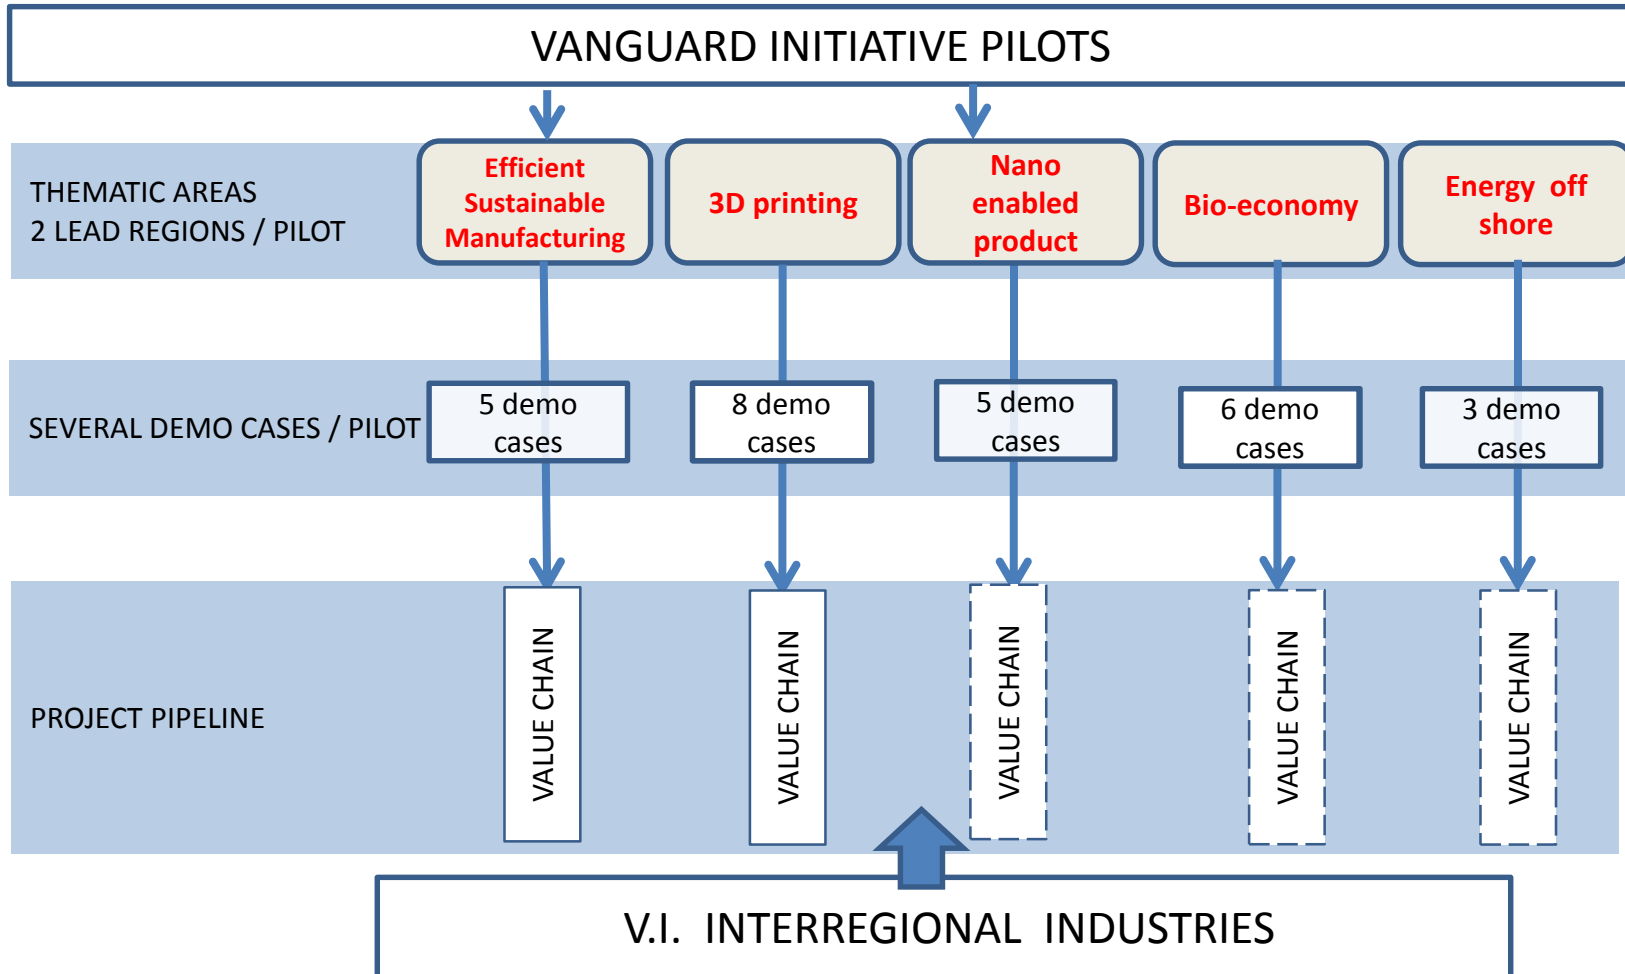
VANGUARD INITIATIVE PILOTS

THEMATIC AREAS
2 LEAD REGIONS / PILOT

Efficient Sustainable Manufacturing

3D printing

Nano enabled product

Bio-economy

Energy off shore

SEVERAL DEMO CASES / PILOT

5 demo cases

8 demo cases

5 demo cases

6 demo cases

3 demo cases

PROJECT PIPELINE

VALUE CHAIN

VALUE CHAIN

VALUE CHAIN

VALUE CHAIN

VALUE CHAIN

V.I. INTERREGIONAL INDUSTRIES